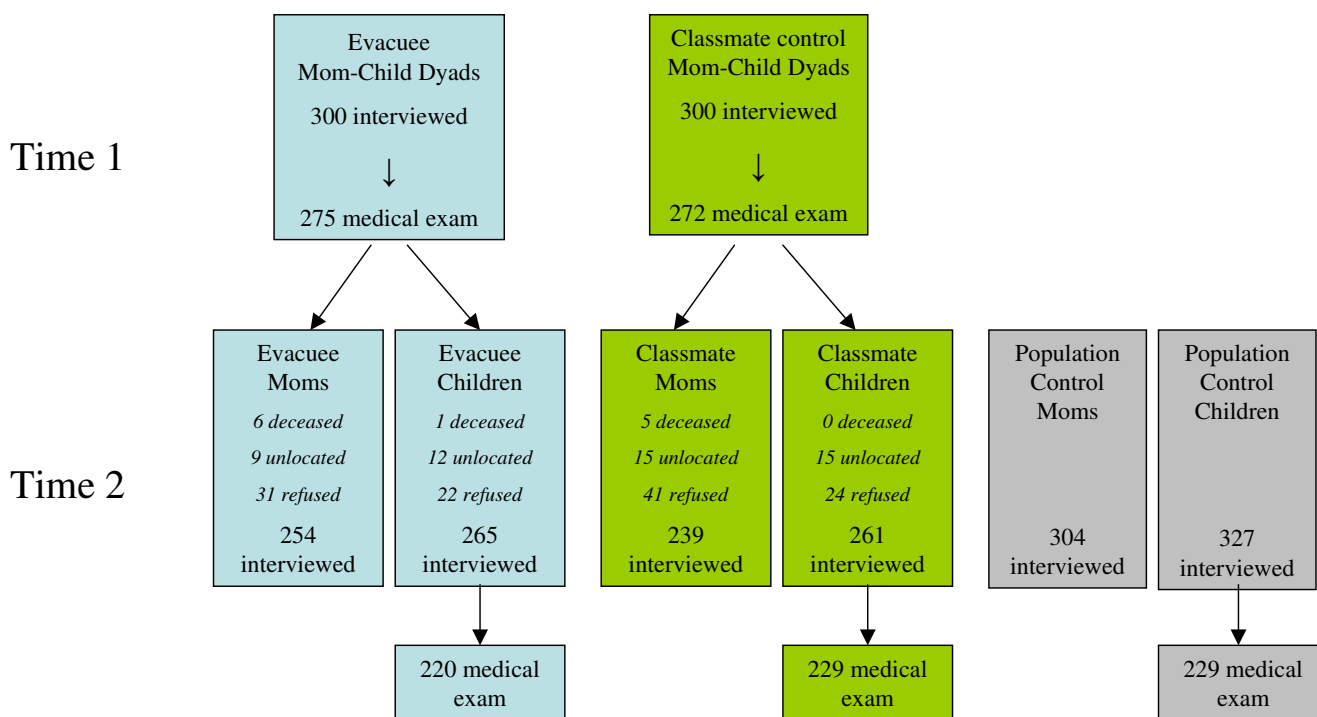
Time 1

Evacuee Mom-Child Dyads
300 interviewed
↓
275 medical exam

Classmate control Mom-Child Dyads
300 interviewed
↓
272 medical exam

Time 2

Evacuee Moms
*6 deceased*
*9 unlocated*
*31 refused*
254 interviewed

Evacuee Children
*1 deceased*
*12 unlocated*
*22 refused*
265 interviewed

220 medical exam

Classmate Moms
*5 deceased*
*15 unlocated*
*41 refused*
239 interviewed

Classmate Children
*0 deceased*
*15 unlocated*
*24 refused*
261 interviewed

229 medical exam

Population Control Moms
304 interviewed

Population Control Children
327 interviewed

229 medical exam